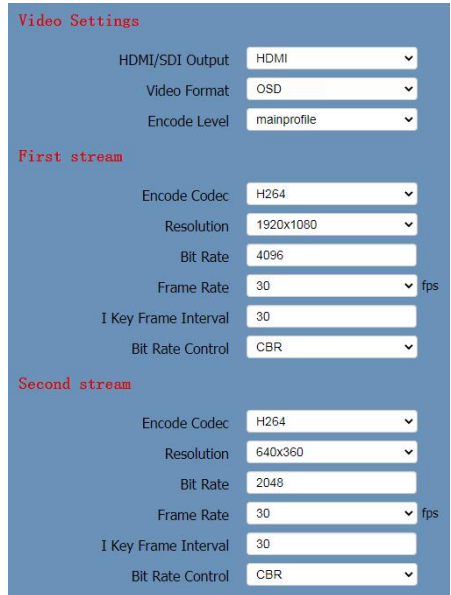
Video Settings

| | |
|---|---|
| HDMI/SDI Output | HDMI |
| Video Format | OSD |
| Encode Level | mainprofile |

First stream

| | |
|---|---|
| Encode Codec | H264 |
| Resolution | 1920x1080 |
| Bit Rate | 4096 |
| Frame Rate | 30 fps |
| I Key Frame Interval | 30 |
| Bit Rate Control | CBR |

Second stream

| | |
|---|---|
| Encode Codec | H264 |
| Resolution | 640x360 |
| Bit Rate | 2048 |
| Frame Rate | 30 fps |
| I Key Frame Interval | 30 |
| Bit Rate Control | CBR |